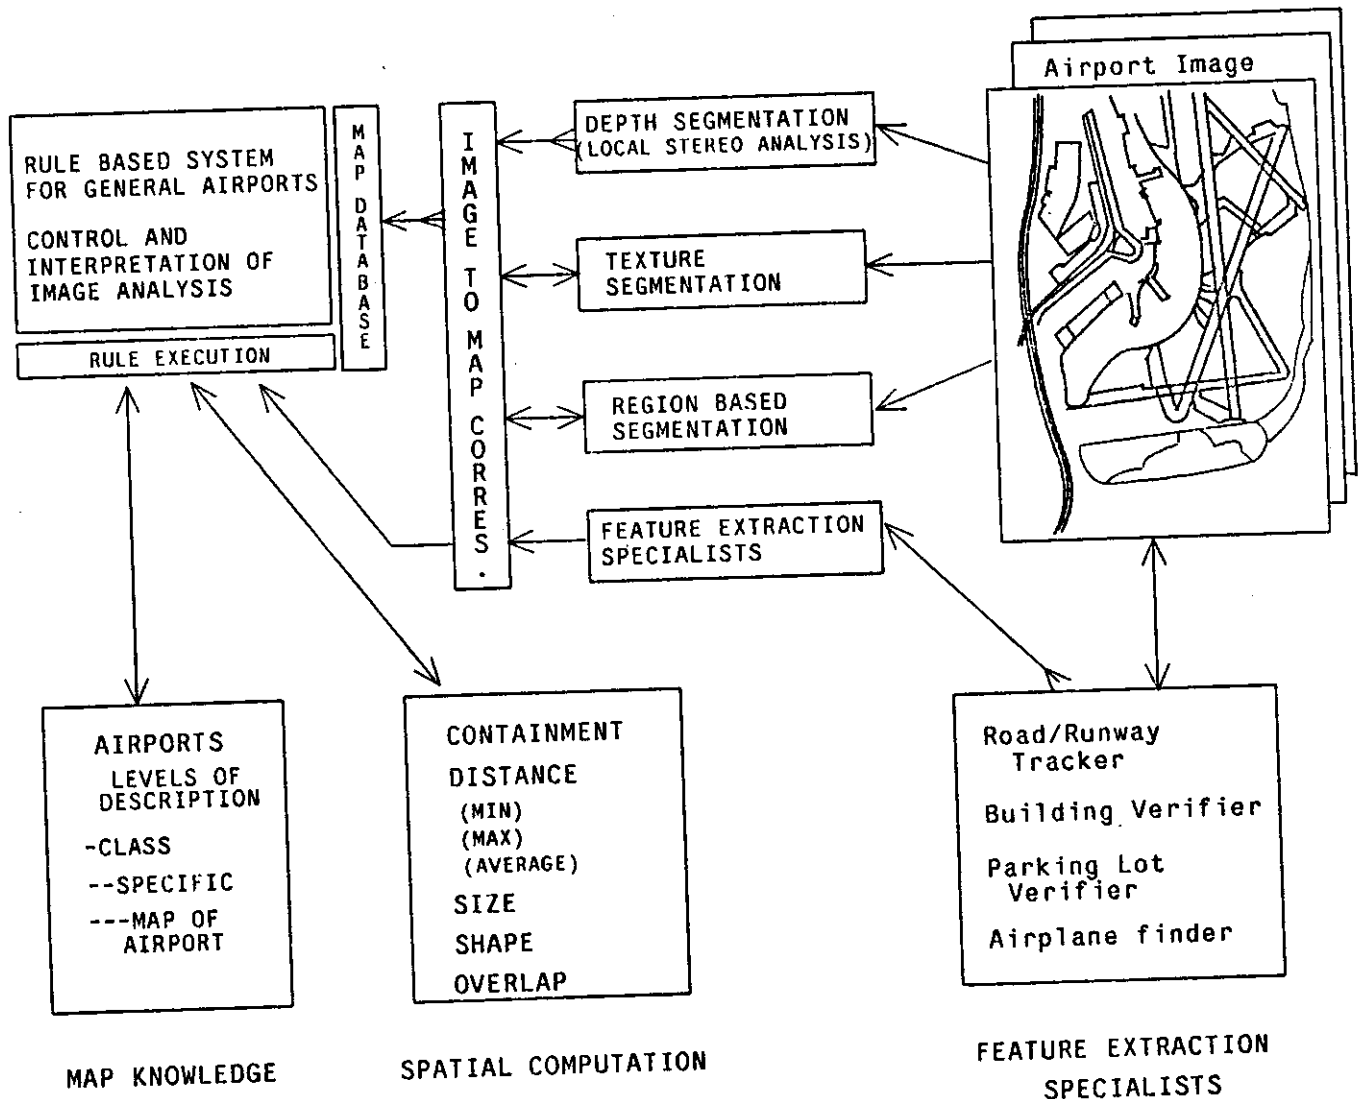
RULE BASED SYSTEM FOR GENERAL AIRPORTS

CONTROL AND INTERPRETATION OF IMAGE ANALYSIS

RULE EXECUTION

MAP DATABASE

IMAGE TO MAP CORRES.

DEPTH SEGMENTATION (LOCAL STEREO ANALYSIS)

TEXTURE SEGMENTATION

REGION BASED SEGMENTATION

FEATURE EXTRACTION SPECIALISTS

Airport Image

AIRPORTS
LEVELS OF DESCRIPTION
-CLASS
--SPECIFIC
---MAP OF AIRPORT

CONTAINMENT
DISTANCE
(MIN)
(MAX)
(AVERAGE)
SIZE
SHAPE
OVERLAP

Road/Runway Tracker
Building Verifier
Parking Lot Verifier
Airplane finder

MAP KNOWLEDGE

SPATIAL COMPUTATION

FEATURE EXTRACTION SPECIALISTS